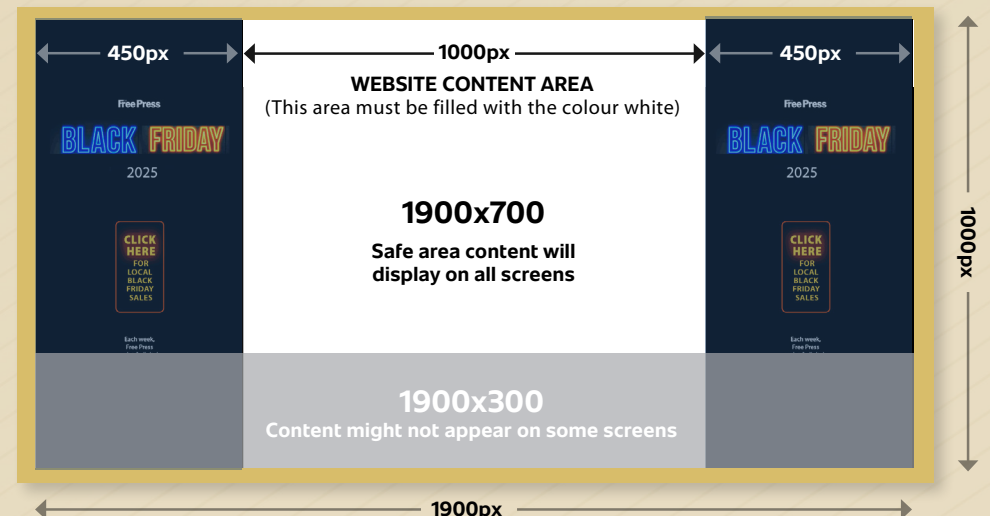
450px

1000px

450px

WEBSITE CONTENT AREA
(This area must be filled with the colour white)

Free Press

BLACK FRIDAY

2025

CLICK HERE FOR LOCAL BLACK FRIDAY SALES

Each week, Free Press

Free Press

BLACK FRIDAY

2025

CLICK HERE FOR LOCAL BLACK FRIDAY SALES

Each week, Free Press

1900x700

Safe area content will display on all screens

1000px

1900x300
Content might not appear on some screens

1900px